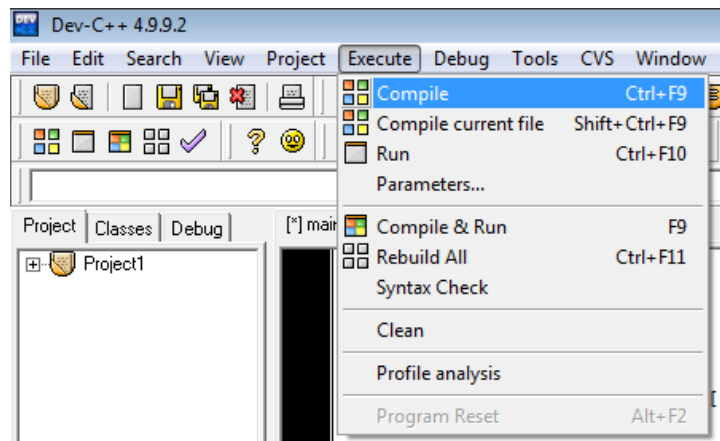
Dev-C++ 4.9.9.2

File Edit Search View Project Execute Debug Tools CVS Window

Compile Ctrl+F9
Compile current file Shift+Ctrl+F9
Run Ctrl+F10
Parameters...
Compile & Run F9
Rebuild All Ctrl+F11
Syntax Check
Clean
Profile analysis
Program Reset Alt+F2

Project Classes Debug

[*] main

Project1